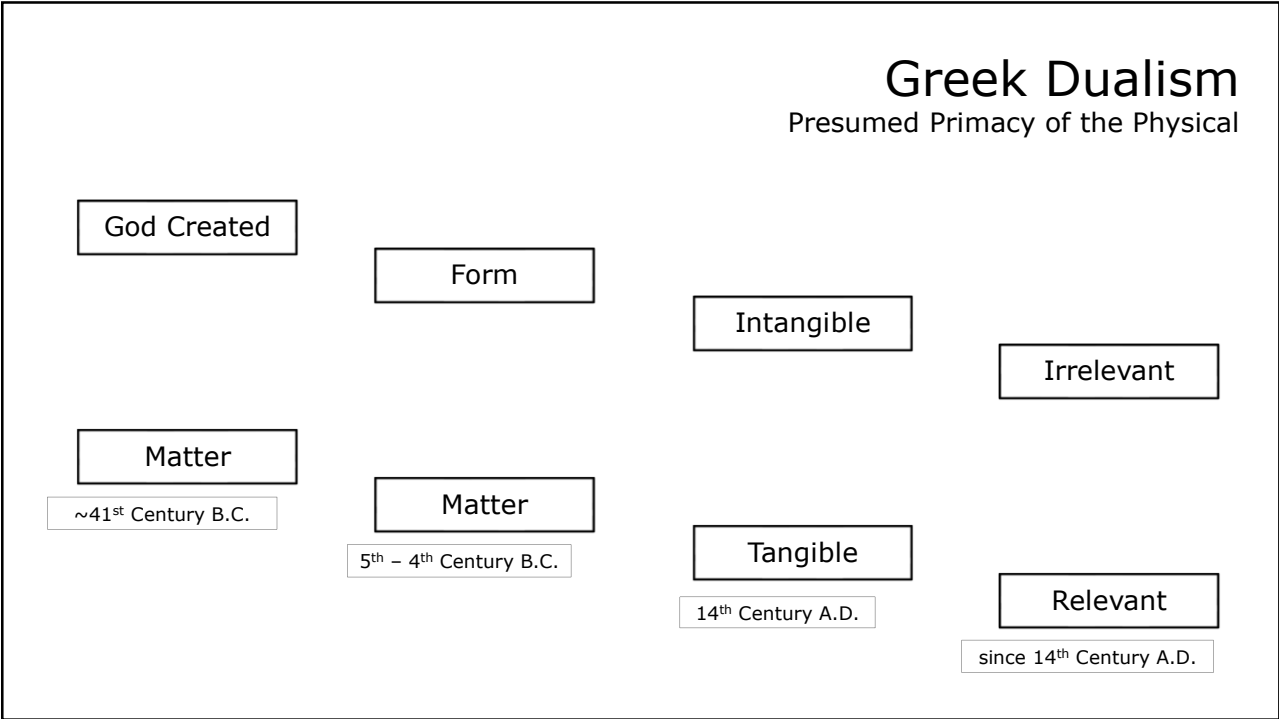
Greek Dualism
Presumed Primacy of the Physical

God Created

Matter

~41$^{st}$ Century B.C.

Form

Matter

5$^{th}$ – 4$^{th}$ Century B.C.

Intangible

Tangible

14$^{th}$ Century A.D.

Irrelevant

Relevant

since 14$^{th}$ Century A.D.